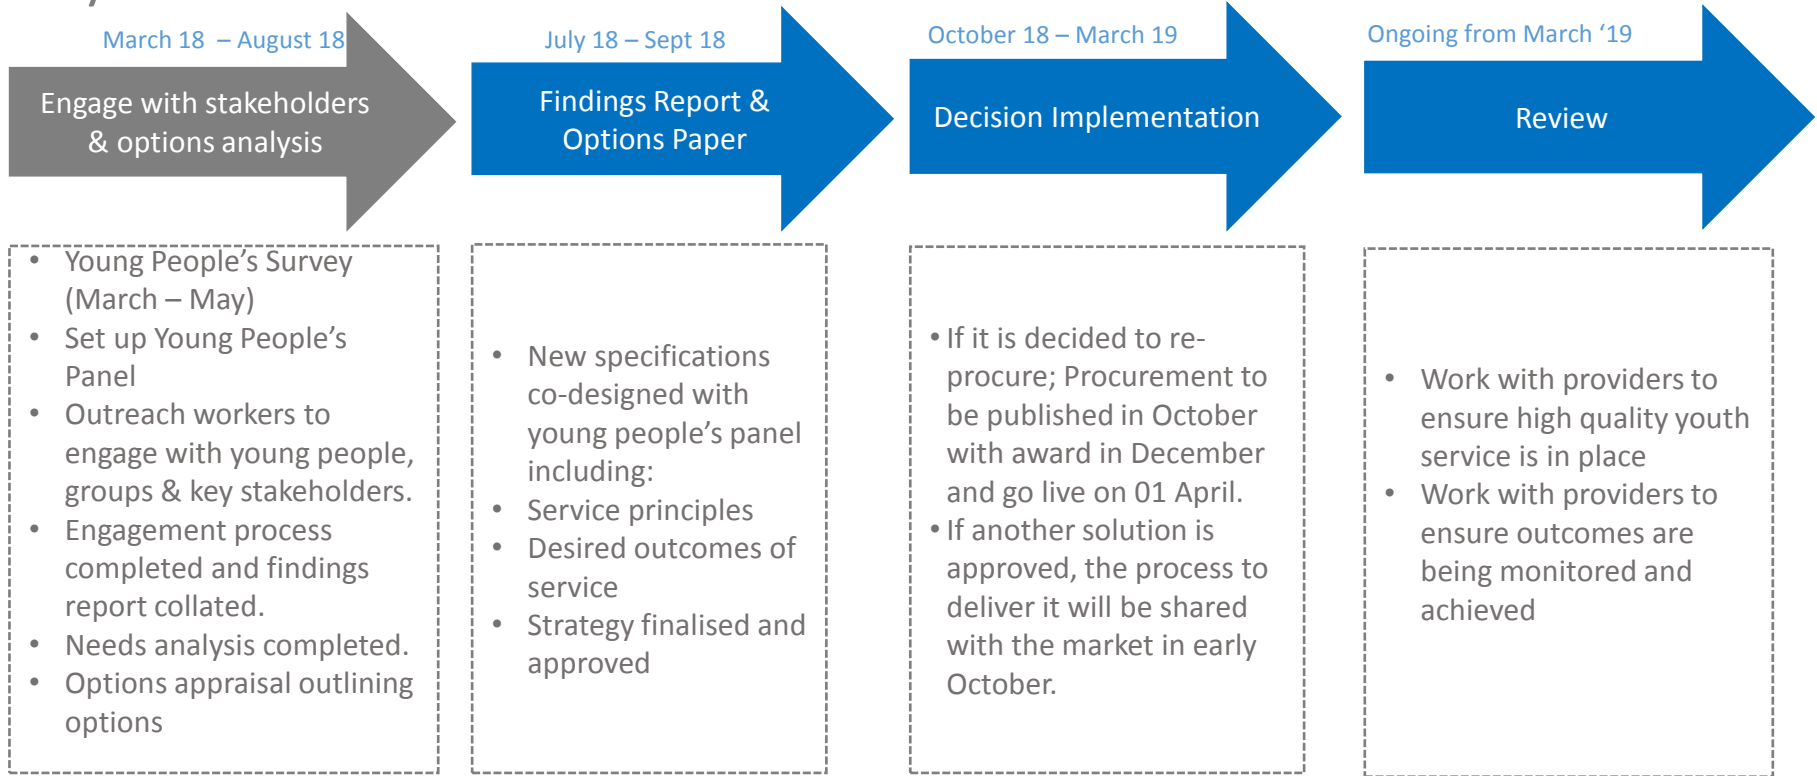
March 18 – August 18

Engage with stakeholders & options analysis

July 18 – Sept 18

Findings Report & Options Paper

October 18 – March 19

Decision Implementation

Ongoing from March '19

Review

- Young People's Survey (March – May)
- Set up Young People's Panel
- Outreach workers to engage with young people, groups & key stakeholders.
- Engagement process completed and findings report collated.
- Needs analysis completed.
- Options appraisal outlining options

- New specifications co-designed with young people's panel including:
- Service principles
- Desired outcomes of service
- Strategy finalised and approved

- If it is decided to re-procure; Procurement to be published in October with award in December and go live on 01 April.
- If another solution is approved, the process to deliver it will be shared with the market in early October.

- Work with providers to ensure high quality youth service is in place
- Work with providers to ensure outcomes are being monitored and achieved